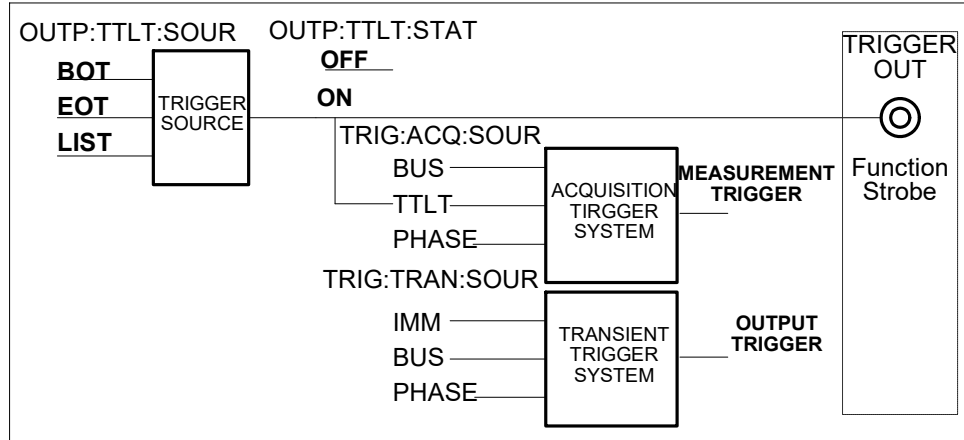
OUTP:TTLT:SOUR
BOT
EOT
LIST
TRIGGER SOURCE

OUTP:TTLT:STAT
OFF
ON

TRIG:ACQ:SOUR
BUS
TTLT
PHASE
ACQUISITION TIRGGER SYSTEM
MEASUREMENT TRIGGER

TRIG:TRAN:SOUR
IMM
BUS
PHASE
TRANSIENT TRIGGER SYSTEM
OUTPUT TRIGGER

TRIGGER OUT
Function Strobe